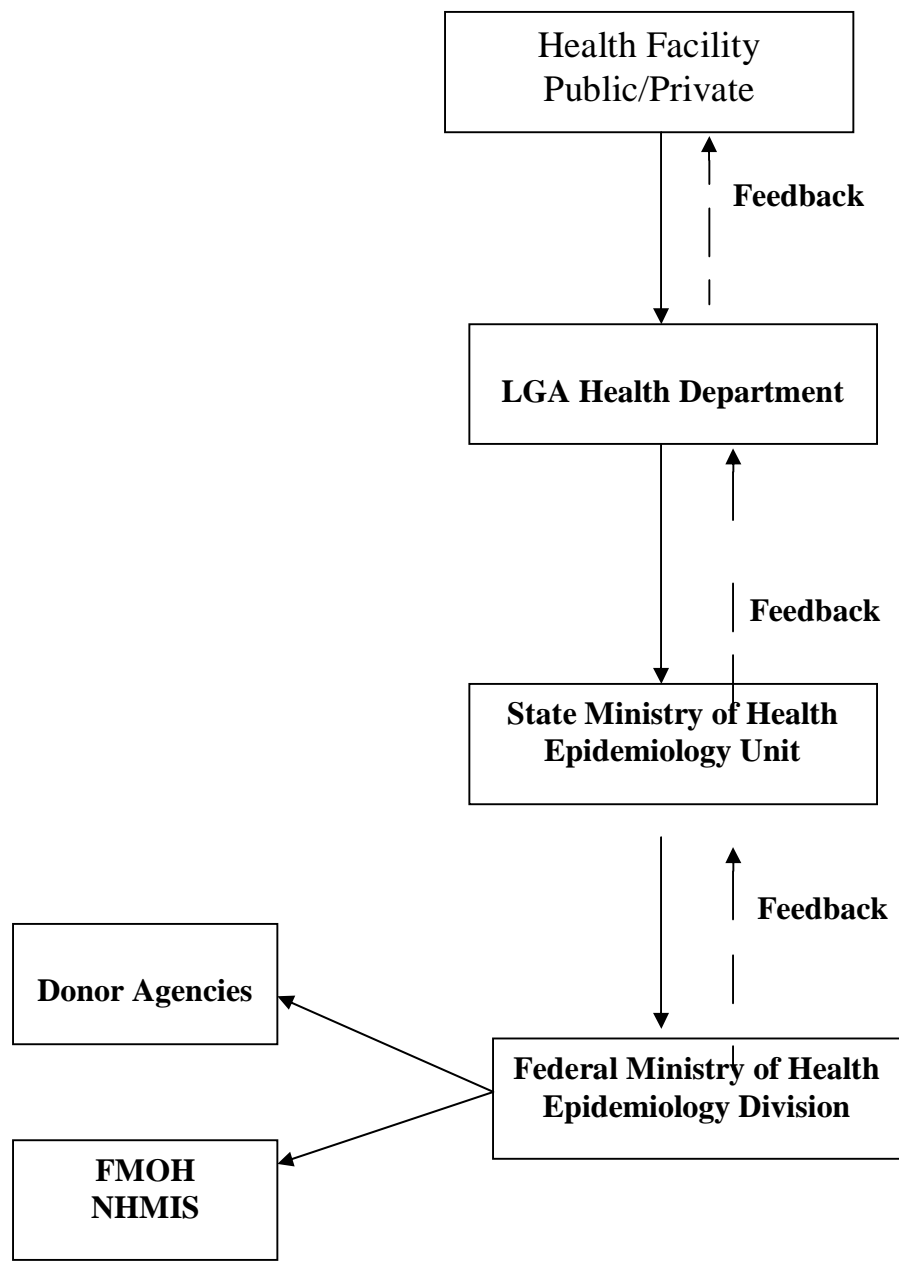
Health Facility
Public/Private

Feedback

LGA Health Department

Feedback

State Ministry of Health
Epidemiology Unit

Feedback

Donor Agencies

Federal Ministry of Health
Epidemiology Division

FMOH
NHMIS